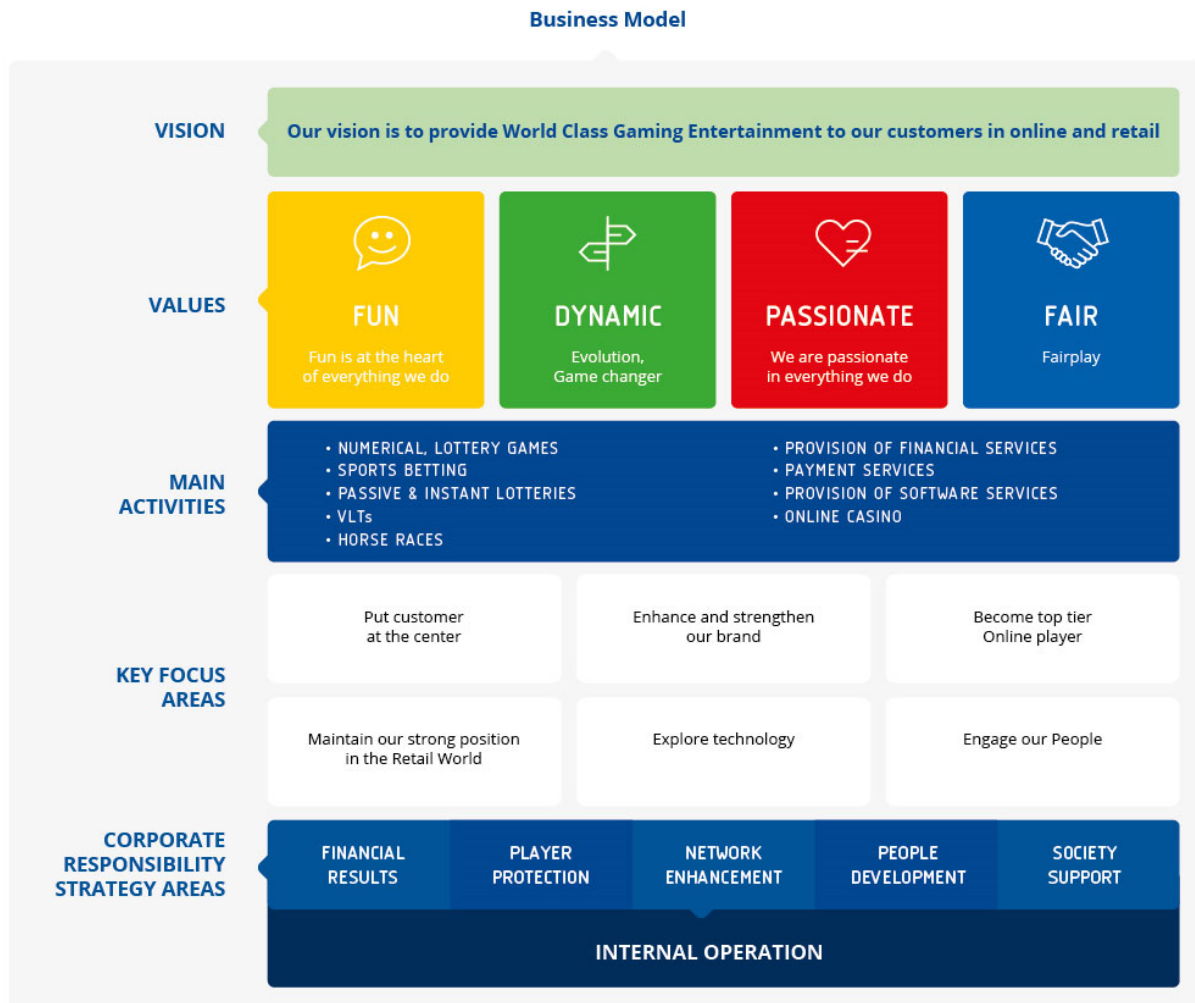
Business Model

VISION

Our vision is to provide World Class Gaming Entertainment to our customers in online and retail

VALUES

FUN
Fun is at the heart of everything we do

DYNAMIC
Evolution, Game changer

PASSIONATE
We are passionate in everything we do

FAIR
Fairplay

MAIN ACTIVITIES

• NUMERICAL, LOTTERY GAMES
• SPORTS BETTING
• PASSIVE & INSTANT LOTTERIES
• VLTs
• HORSE RACES

• PROVISION OF FINANCIAL SERVICES
• PAYMENT SERVICES
• PROVISION OF SOFTWARE SERVICES
• ONLINE CASINO

KEY FOCUS AREAS

Put customer at the center

Enhance and strengthen our brand

Become top tier Online player

Maintain our strong position in the Retail World

Explore technology

Engage our People

CORPORATE RESPONSIBILITY STRATEGY AREAS

FINANCIAL RESULTS

PLAYER PROTECTION

NETWORK ENHANCEMENT

PEOPLE DEVELOPMENT

SOCIETY SUPPORT

INTERNAL OPERATION